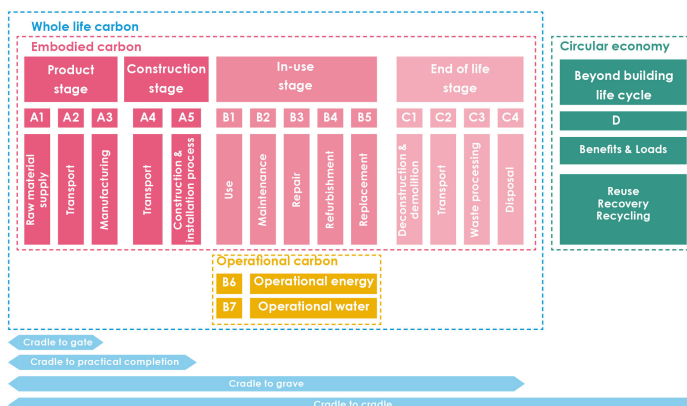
Whole life carbon

Embodied carbon

Product stage

Construction stage

In-use stage

End of life stage

A1 A2 A3 A4 A5 B1 B2 B3 B4 B5 C1 C2 C3 C4

Raw material supply
Transport
Manufacturing
Transport
Construction & installation process
Use
Maintenance
Repair
Refurbishment
Replacement
Deconstruction & demolition
Transport
Waste processing
Disposal

Circular economy

Beyond building life cycle

D

Benefits & Loads

Reuse
Recovery
Recycling

Operational carbon

B6 Operational energy

B7 Operational water

Cradle to gate

Cradle to practical completion

Cradle to grave

Cradle to cradle